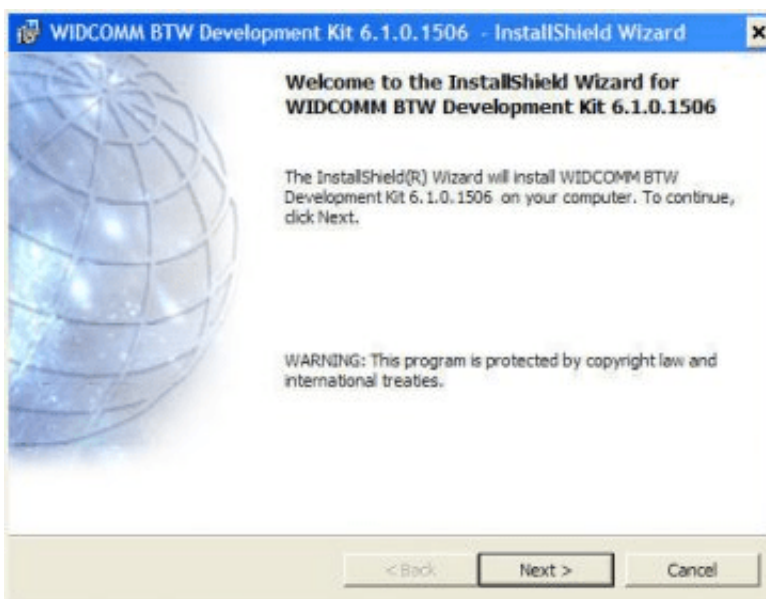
WIDCOMM BTW Development Kit 6.1.0.1506 - InstallShield Wizard

Welcome to the InstallShield Wizard for WIDCOMM BTW Development Kit 6.1.0.1506

The InstallShield(R) Wizard will install WIDCOMM BTW Development Kit 6.1.0.1506 on your computer. To continue, click Next.

WARNING: This program is protected by copyright law and international treaties.

< Back

Next >

Cancel